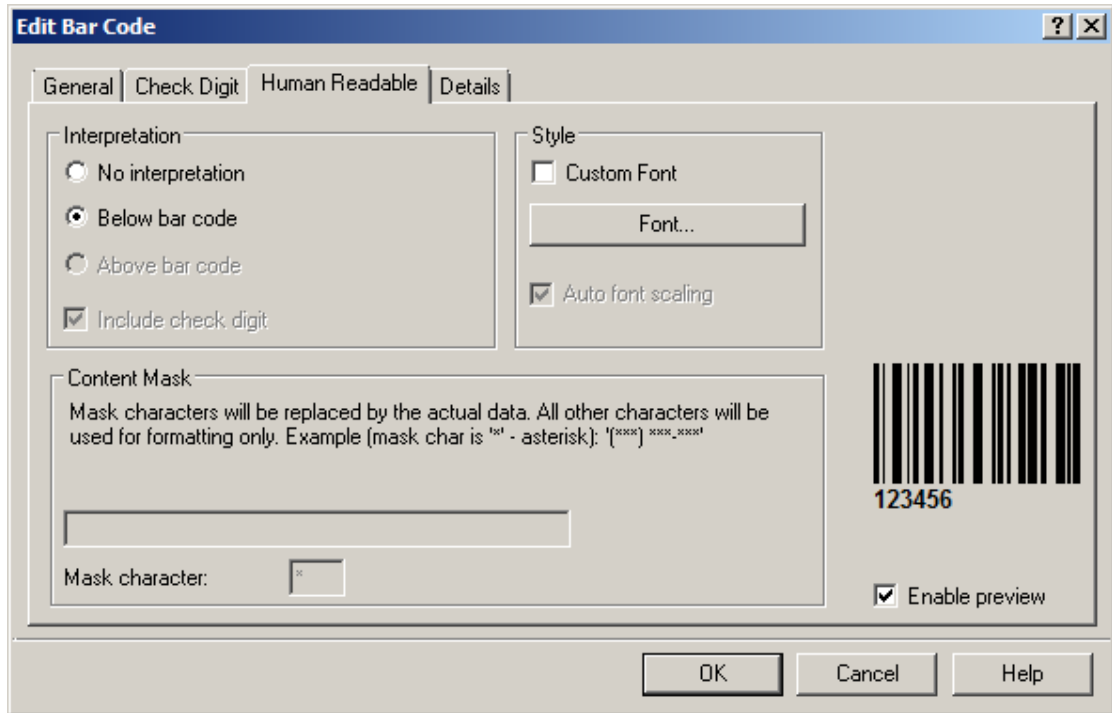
Edit Bar Code

?

General | Check Digit | Human Readable | Details

Interpretation

No interpretation

Below bar code

Above bar code

Include check digit

Style

Custom Font

Font...

Auto font scaling

Content Mask

Mask characters will be replaced by the actual data. All other characters will be used for formatting only. Example (mask char is '*' - asterisk): '(***) ***-***'

Mask character: *

123456

Enable preview

OK

Cancel

Help